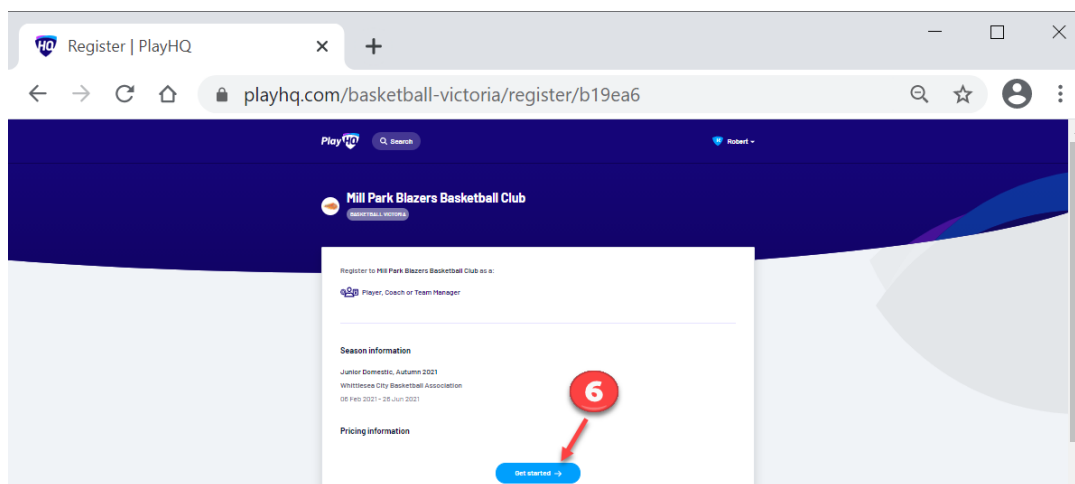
Register | PlayHQ

playhq.com/basketball-victoria/register/b19ea6

PlayHQ
Search
Robert

Mill Park Blazers Basketball Club
BASKETBALL VICTORIA

Register to Mill Park Blazers Basketball Club as a:

Player, Coach or Team Manager

Season information

Junior Domestic, Autumn 2021
Whittlesea City Basketball Association
06 Feb 2021 - 28 Jun 2021

Pricing information

6

Get started →